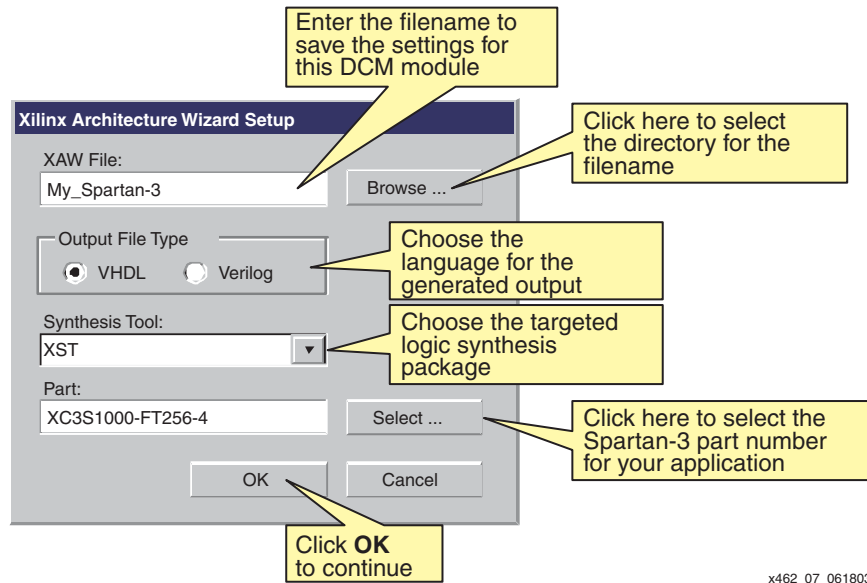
Enter the filename to save the settings for this DCM module

Xilinx Architecture Wizard Setup

XAW File:

My_Spartan-3

Browse ...

Click here to select the directory for the filename

Output File Type

VHDL

Verilog

Choose the language for the generated output

Synthesis Tool:

XST

Choose the targeted logic synthesis package

Part:

XC3S1000-FT256-4

Select ...

Click here to select the Spartan-3 part number for your application

OK

Cancel

Click **OK** to continue

x462_07_06180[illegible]